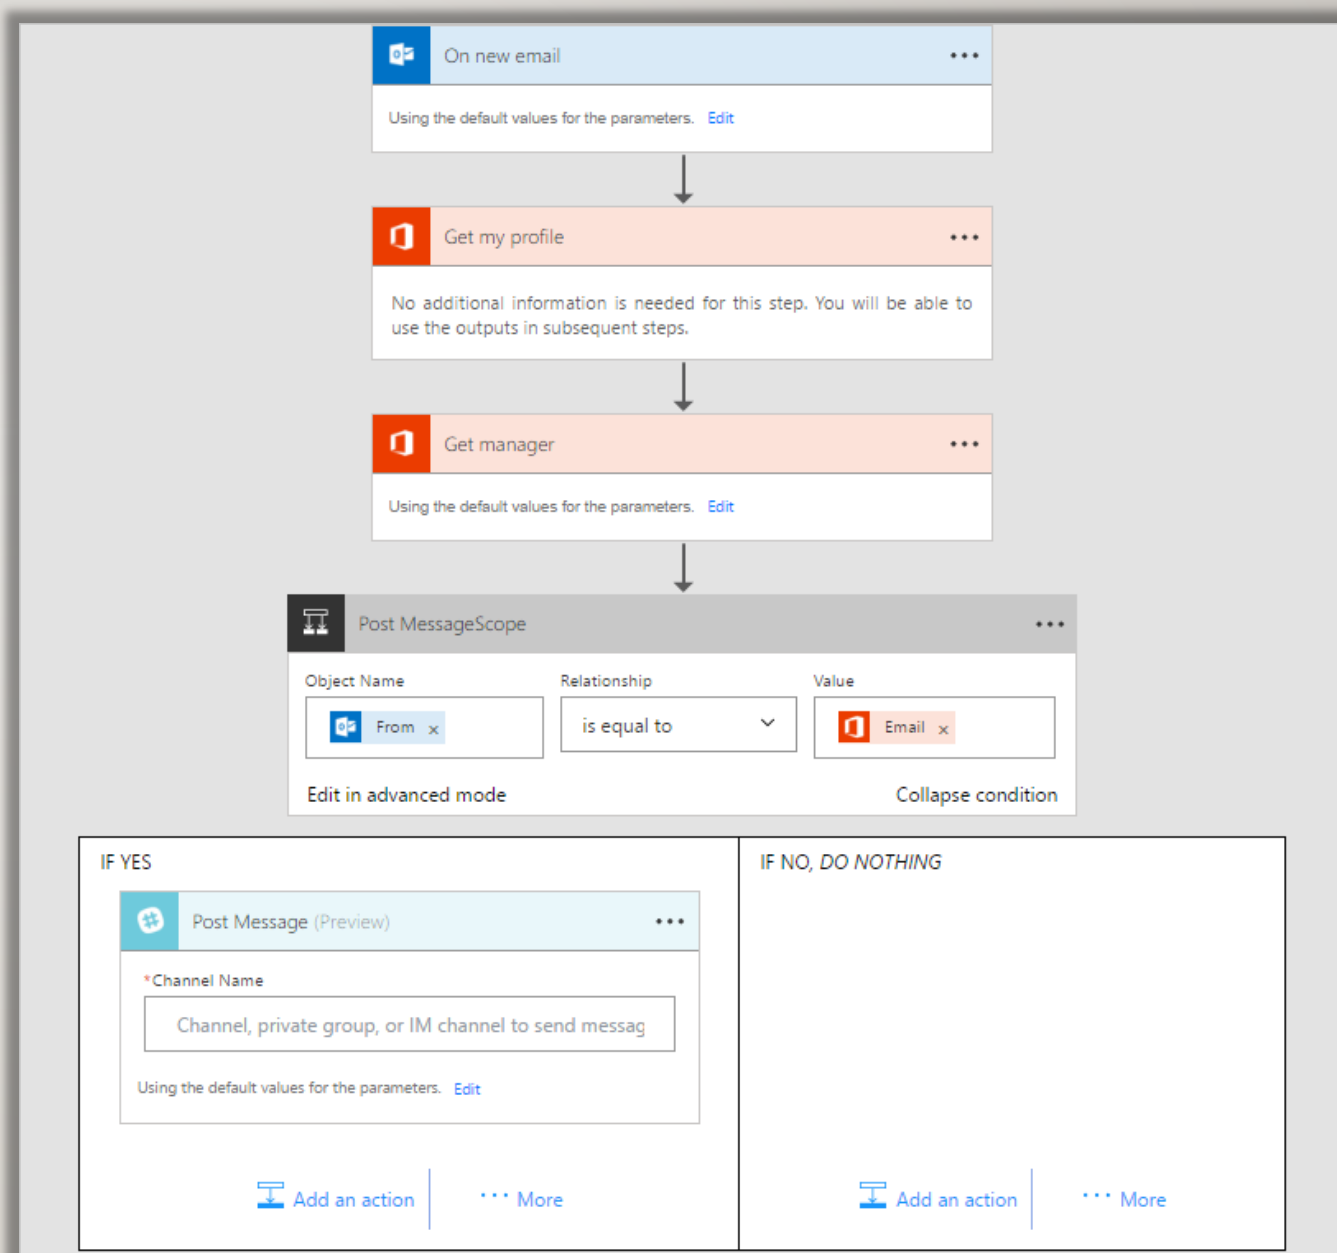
On new email •••

Using the default values for the parameters. Edit

Get my profile •••

No additional information is needed for this step. You will be able to use the outputs in subsequent steps.

Get manager •••

Using the default values for the parameters. Edit

Post MessageScope •••

Object Name

From ×

Relationship

is equal to

Value

Email ×

Edit in advanced mode

Collapse condition

IF YES

Post Message (Preview) •••

*Channel Name

Channel, private group, or IM channel to send messag

Using the default values for the parameters. Edit

Add an action

··· More

IF NO, DO NOTHING

Add an action

··· More